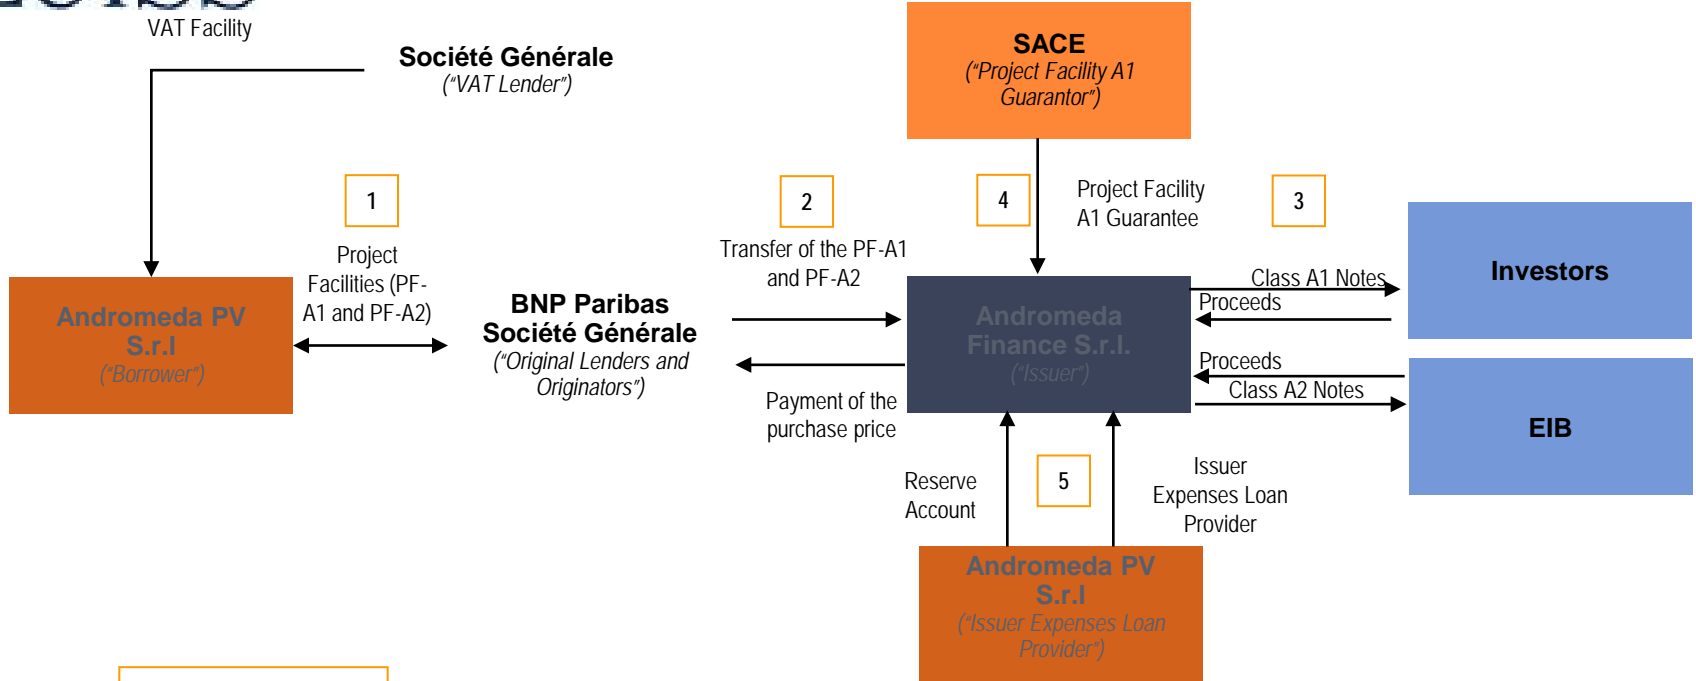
VAT Facility

Société Générale
("VAT Lender")

SACE
("Project Facility A1 Guarantor")

1

Project Facilities (PF-A1 and PF-A2)

2

Transfer of the PF-A1 and PF-A2

4

Project Facility A1 Guarantee

3

Investors

Andromeda PV S.r.l
("Borrower")

BNP Paribas
Société Générale
("Original Lenders and Originators")

Andromeda Finance S.r.l.
("Issuer")

Class A1 Notes

Proceeds

Proceeds

Class A2 Notes

EIB

Payment of the purchase price

Reserve Account

5

Issuer Expenses Loan Provider

Andromeda PV S.r.l
("Issuer Expenses Loan Provider")